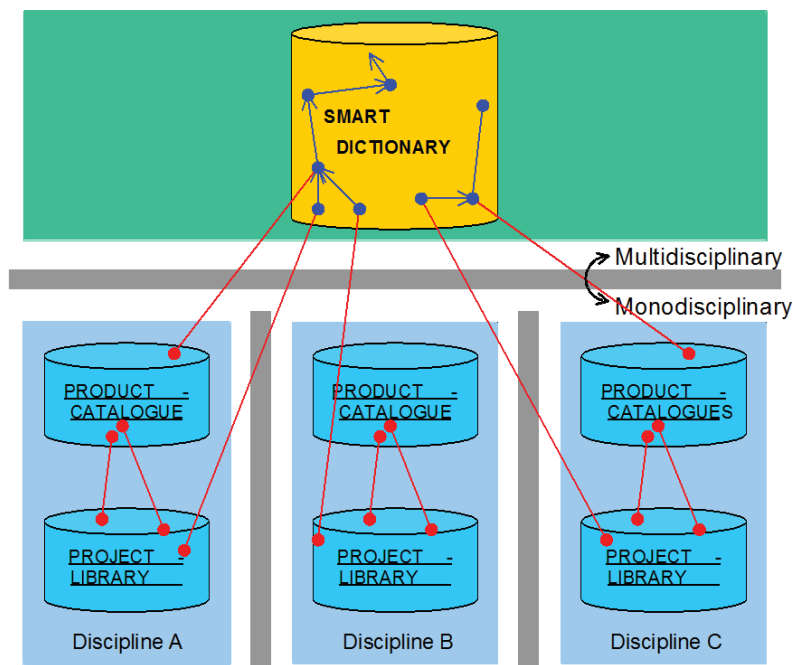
SMART DICTIONARY

Multidisciplinary

Monodisciplinary

PRODUCT - CATALOGUE

PROJECT - LIBRARY

Discipline A

PRODUCT - CATALOGUE

PROJECT - LIBRARY

Discipline B

PRODUCT - CATALOGUES

PROJECT - LIBRARY

Discipline C